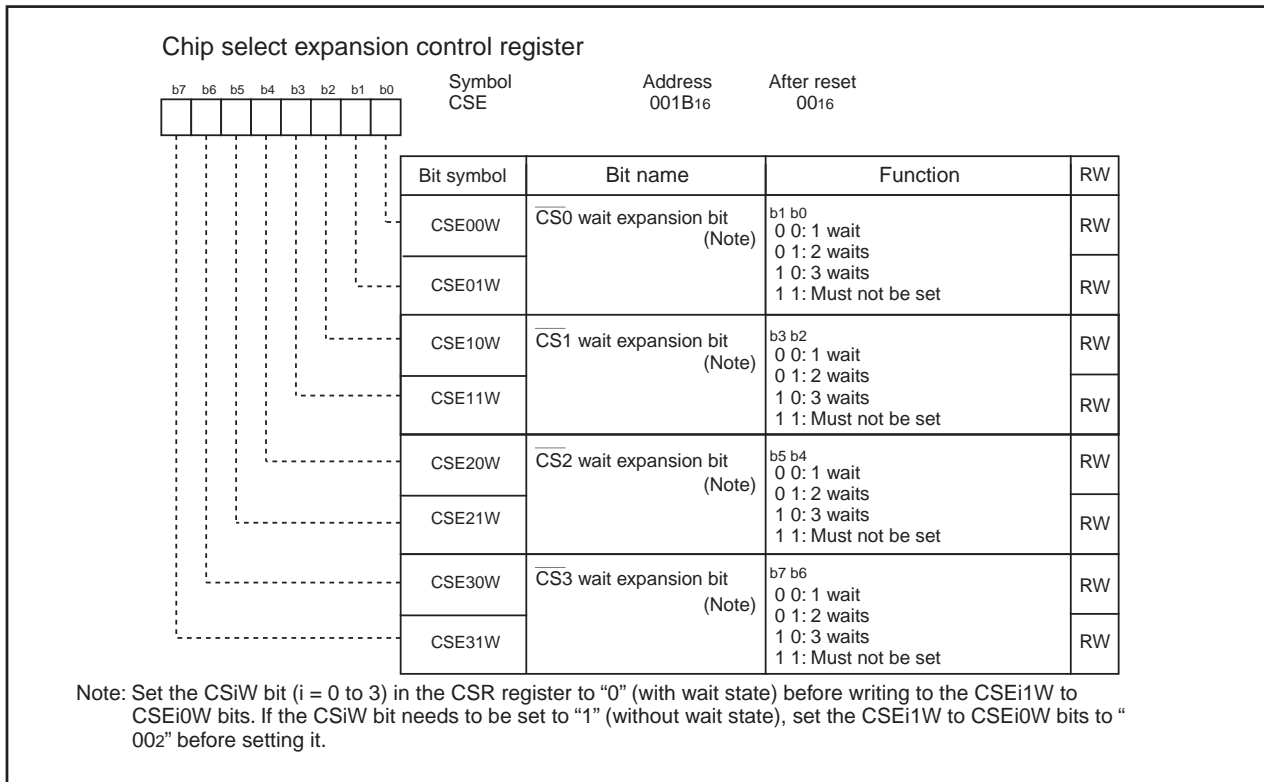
Chip select expansion control register

b7 b6 b5 b4 b3 b2 b1 b0

| Symbol | Address | After reset |
|---|---|---|
| CSE | $001B_{16}$ | $00_{16}$ |

| Bit symbol | Bit name | Function | RW |
|---|---|---|---|
| CSE00W | $\overline{CS0}$ wait expansion bit (Note) | b1 b0<br>0 0: 1 wait<br>0 1: 2 waits<br>1 0: 3 waits<br>1 1: Must not be set | RW |
| CSE01W | | | RW |
| CSE10W | $\overline{CS1}$ wait expansion bit (Note) | b3 b2<br>0 0: 1 wait<br>0 1: 2 waits<br>1 0: 3 waits<br>1 1: Must not be set | RW |
| CSE11W | | | RW |
| CSE20W | $\overline{CS2}$ wait expansion bit (Note) | b5 b4<br>0 0: 1 wait<br>0 1: 2 waits<br>1 0: 3 waits<br>1 1: Must not be set | RW |
| CSE21W | | | RW |
| CSE30W | $\overline{CS3}$ wait expansion bit (Note) | b7 b6<br>0 0: 1 wait<br>0 1: 2 waits<br>1 0: 3 waits<br>1 1: Must not be set | RW |
| CSE31W | | | RW |

Note: Set the CSiW bit (i = 0 to 3) in the CSR register to “0” (with wait state) before writing to the CSEi1W to CSEi0W bits. If the CSiW bit needs to be set to “1” (without wait state), set the CSEi1W to CSEi0W bits to “ $00_2$” before setting it.